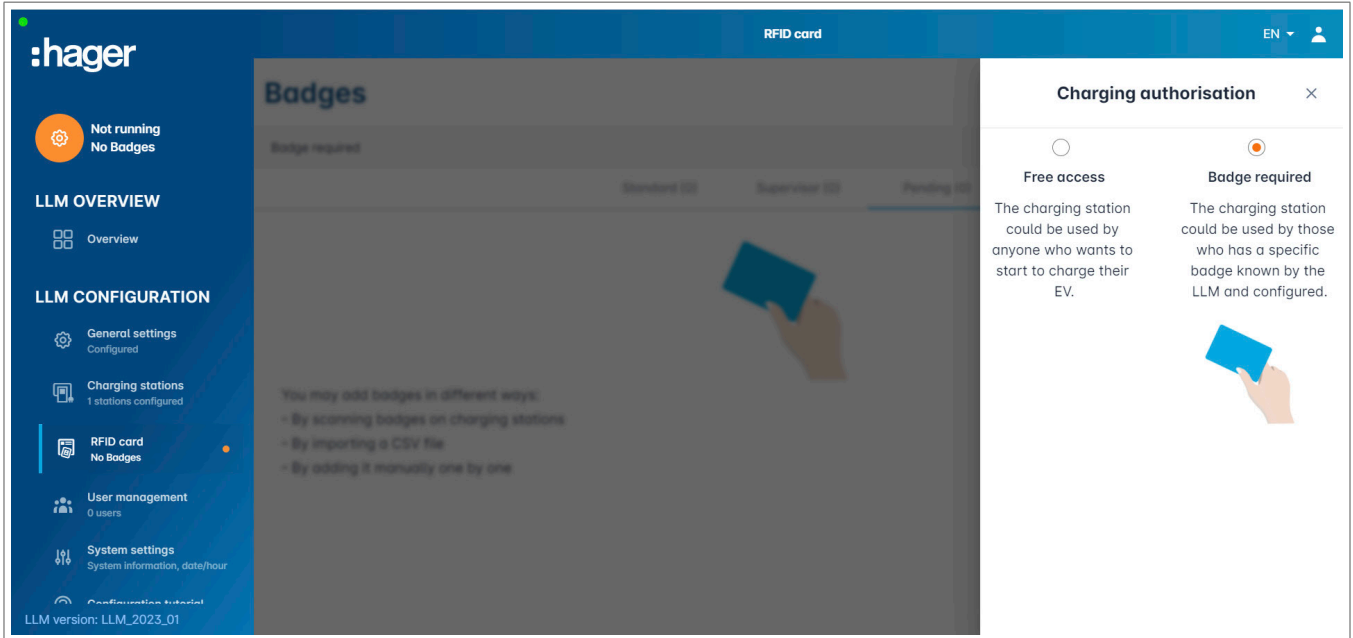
:hager

RFID card

EN

Not running
No Badges

LLM OVERVIEW

Overview

LLM CONFIGURATION

General settings
Configured

Charging stations
1 stations configured

RFID card
No Badges

User management
0 users

System settings
System information, date/hour

Configuration tutorial

LLM version: LLM_2023_01

Badges

Badge required

Standard (0) Supervisor (0) Pending (0)

You may add badges in different ways:
- By scanning badges on charging stations
- By importing a CSV file
- By adding it manually one by one

Charging authorisation

Free access

The charging station could be used by anyone who wants to start to charge their EV.

Badge required

The charging station could be used by those who has a specific badge known by the LLM and configured.